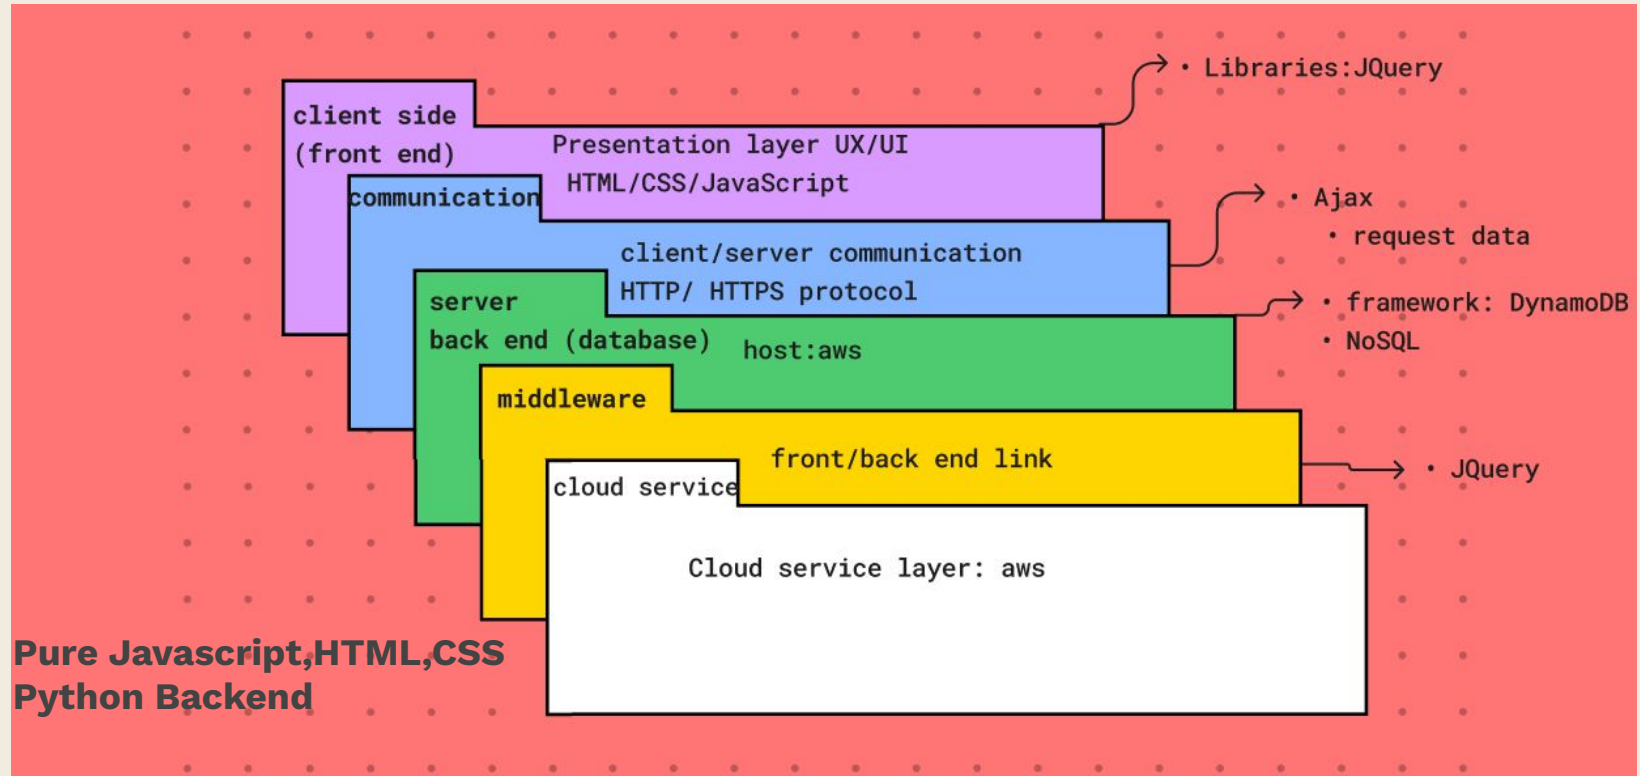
client side
(front end)

Presentation layer UX/UI
HTML/CSS/JavaScript

• Libraries:JQuery

communication

client/server communication
HTTP/ HTTPS protocol

• Ajax
• request data

server
back end (database)

host:aws

• framework: DynamoDB
• NoSQL

middleware

front/back end link

• JQuery

cloud service

Cloud service layer: aws

Pure Javascript,HTML,CSS
Python Backend